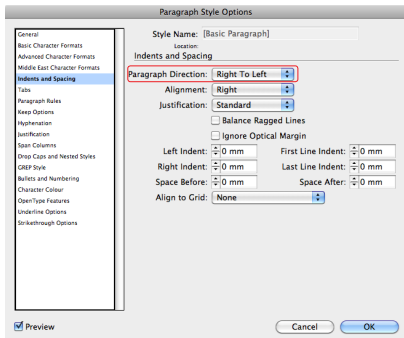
Paragraph Style Options

General
Basic Character Formats
Advanced Character Formats
Middle East Character Formats
Indents and Spacing
Tabs
Paragraph Rules
Keep Options
Hyphenation
Justification
Span Columns
Drop Caps and Nested Styles
GREP Style
Bullets and Numbering
Character Colour
OpenType Features
Underline Options
Strikethrough Options

Style Name: [Basic Paragraph]
Location:
Indents and Spacing

Paragraph Direction: Right To Left
Alignment: Right
Justification: Standard
Balance Ragged Lines
Ignore Optical Margin
Left Indent: 0 mm
First Line Indent: 0 mm
Right Indent: 0 mm
Last Line Indent: 0 mm
Space Before: 0 mm
Space After: 0 mm
Align to Grid: None

Preview
Cancel
OK